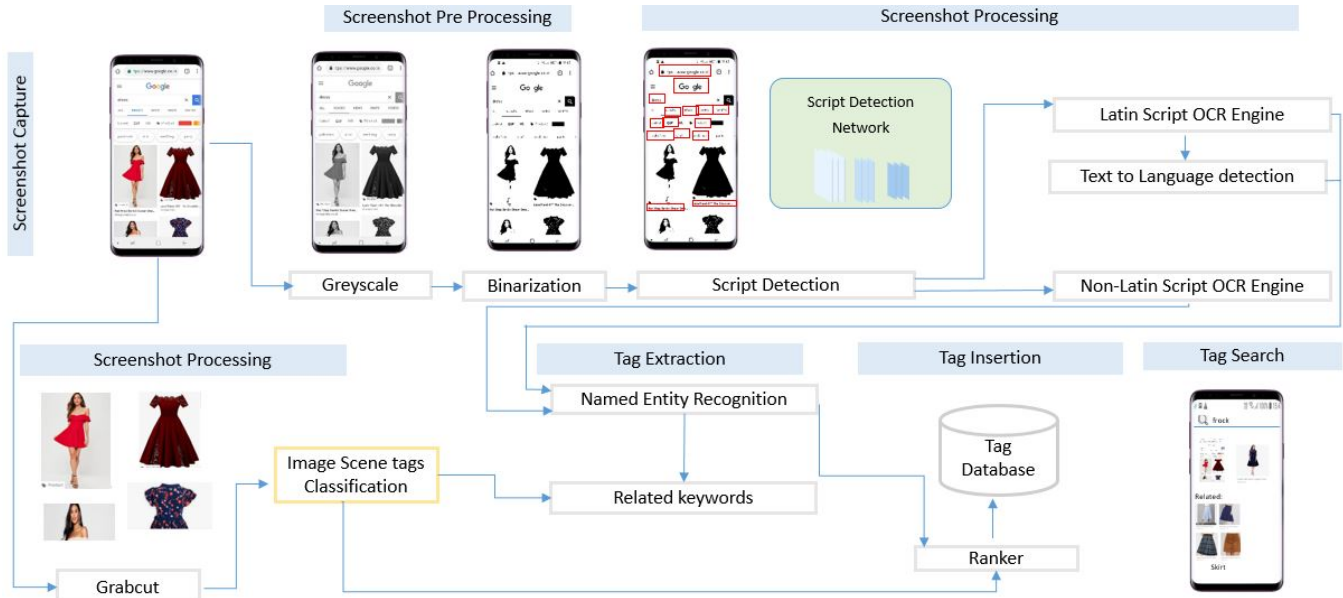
Screenshot Capture

Screenshot Pre Processing

Screenshot Processing

Script Detection Network

Latin Script OCR Engine

Text to Language detection

Greyscale

Binarization

Script Detection

Non-Latin Script OCR Engine

Screenshot Processing

Tag Extraction

Tag Insertion

Tag Search

Named Entity Recognition

Tag Database

Image Scene tags Classification

Related keywords

Grabcut

Ranker

frock

Related:

Skirt